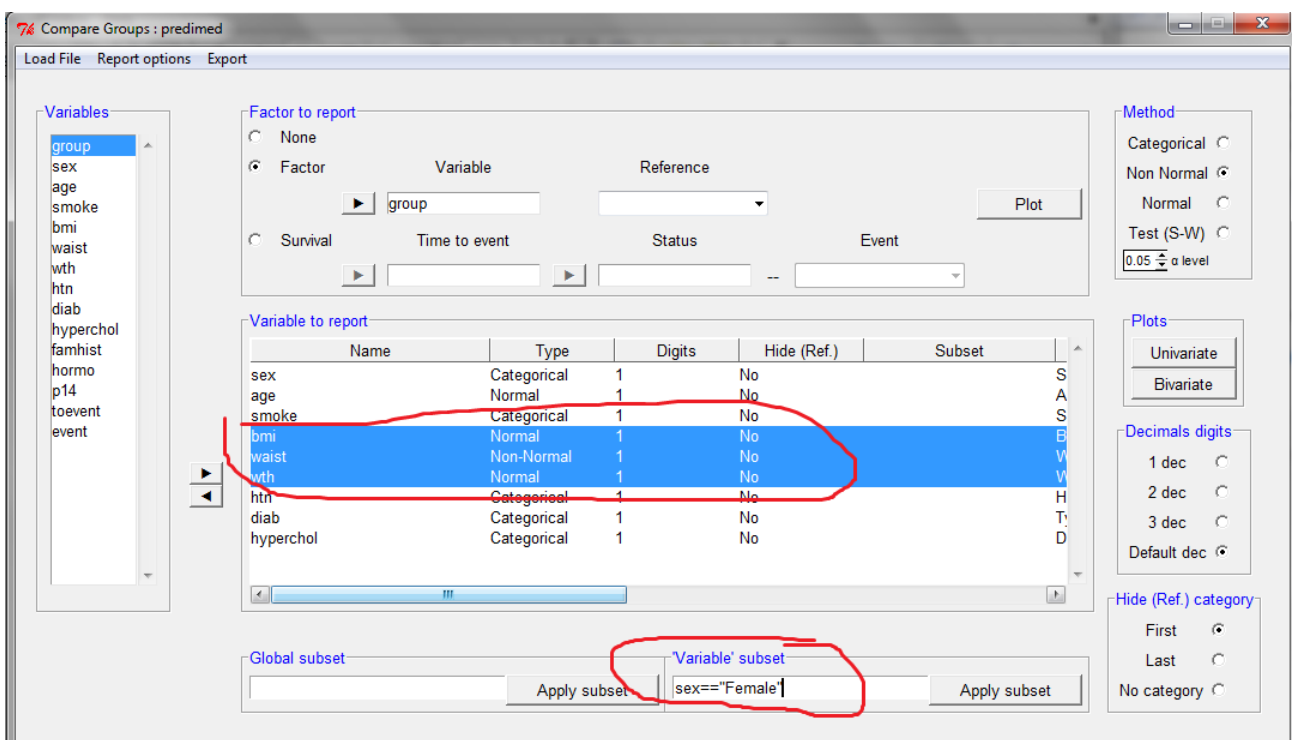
Compare Groups : predimed

Load File Report options Export

Variables
group
sex
age
smoke
bmi
waist
wth
htn
diab
hyperchol
famhist
hormo
p14
toevent
event

Factor to report
None
Factor Variable Reference
group
Plot
Survival Time to event Status Event
--

Method
Categorical
Non Normal
Normal
Test (S-W)
0.05 α level

Variable to report

| Name | Type | Digits | Hide (Ref.) | Subset |
|---|---|---|---|---|
| sex | Categorical | 1 | No | S |
| age | Normal | 1 | No | A |
| smoke | Categorical | 1 | No | S |
| bmi | Normal | 1 | No | B |
| waist | Non-Normal | 1 | No | W |
| wth | Normal | 1 | No | W |
| htn | Categorical | 1 | No | H |
| diab | Categorical | 1 | No | Ty |
| hyperchol | Categorical | 1 | No | D |

Plots
Univariate
Bivariate

Decimals digits
1 dec
2 dec
3 dec
Default dec

Hide (Ref.) category
First
Last
No category

Global subset
Apply subset

'Variable' subset
sex=="Female"
Apply subset